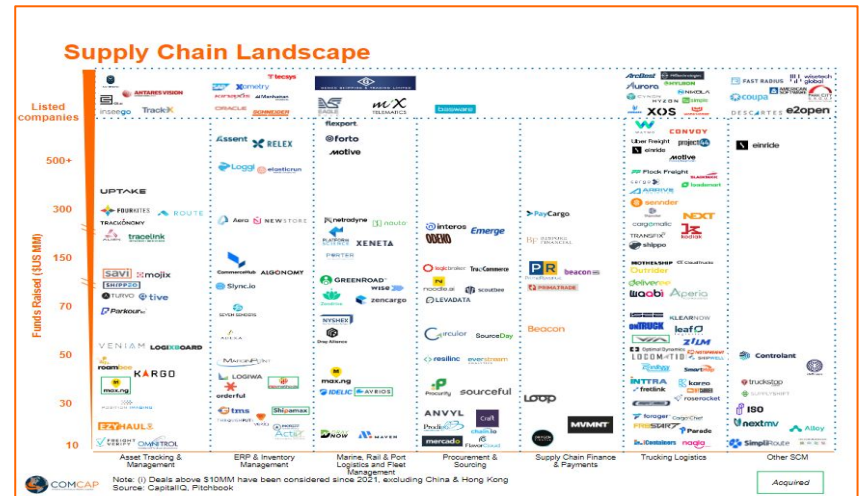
Supply Chain Landscape

Listed companies

500+
300
150
70
50
30
10

Funds Raised ($US MM)

ANTARES VISION
inseego
TrackX
tecsys
Xometry
Manhattan
ORACLE
SCHNEIDER
EAGLE
MIX TELEMATICS
Descartes
ArcBest
aurora
XOS
NIKOLA
FAST RADIUS
coupa
DESCARTES
e2open

UPTAKE
FOURKITES
ROUTE
TRACKONOMY
tracelink
savi
mojix
SHIPPO
TIVE
Parkour
VENIAM
LOGIXBOARD
roambee
KARGO
EZYHAULS
OMNITROL

Assent
RELEX
Loggi
elasticrun
Aera
NEWSTORE
CommerceHub
ALGONOMY
Sync.io
LOGIWA
orderful
tms
Shipamax

flexport
forto
motive
netradyne
nauto
PLATFORM SCIENCE
XENETA
PORTER
GREENROAD
wise
zencargo
NYSHEX
max.ng
IDELIC
AVRIOS
MAVEN

interos
Emerge
ODEKO
logicbroker
TrueCommerce
noodle.ai
scoutbee
LEVADATA
circulor
SourceDay
resilinc
everstream
Procurify
sourceful
ANVYL
Craft
chainio
mercado

PayCargo
PR
beacon
PRIMATRADE
Beacon
LOOP
MVMNT

CONVOY
Uber Freight
project44
einride
Motive
Flock Freight
ARRIVE
loadsmart
sennder
NEXT
cargomatic
TRANSFIX
kodiak
shippo
MOTHERSHIP
Outrider
deliverr
waabi
Aperia
KLEARNOW
onTRUCK
leaf
ZUM
LOCOMOTION
INTTRA
karrio
fretlink
roserocket
forager
FREIGHT
Parade
Centaurus
nagla

einride
Controlant
truckstop
ISO
nextmv
Alloy
SimpliRoute

Asset Tracking & Management
ERP & Inventory Management
Marine, Rail & Port Logistics and Fleet Management
Procurement & Sourcing
Supply Chain Finance & Payments
Trucking Logistics
Other SCM

COMCAP
Note: (i) Deals above $10MM have been considered since 2021, excluding China & Hong Kong
Source: CapitalIQ, Pitchbook

Acquired